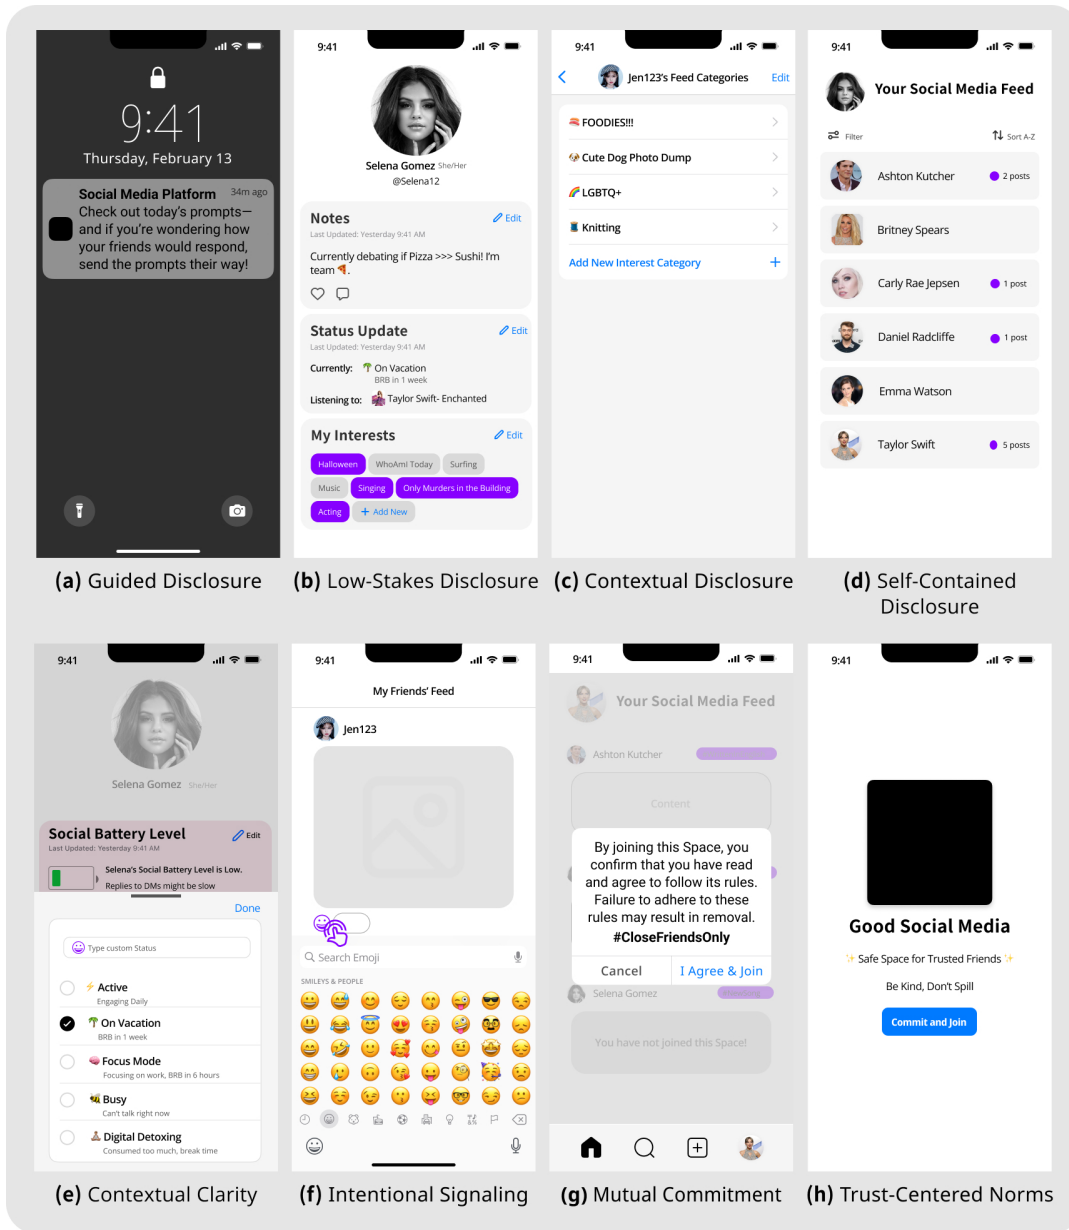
9:41
Thursday, February 13
Social Media Platform 34m ago
Check out today's prompts—and if you're wondering how your friends would respond, send the prompts their way!

(a) Guided Disclosure

9:41
Selena Gomez She/Her
@Selena12
Notes
Edit
Last Updated: Yesterday 9:41 AM
Currently debating if Pizza >>> Sushi! I'm team 🍕.
Status Update
Edit
Last Updated: Yesterday 9:41 AM
Currently: 🌴 On Vacation
BRB in 1 week
Listening to: Taylor Swift- Enchanted
My Interests
Edit
Halloween WhoAmI Today Surfing
Music Singing Only Murders in the Building
Acting + Add New

(b) Low-Stakes Disclosure

9:41
Jen123's Feed Categories Edit
FOODIES!!!
Cute Dog Photo Dump
LGBTQ+
Knitting
Add New Interest Category +

(c) Contextual Disclosure

9:41
Your Social Media Feed
Filter Sort A-Z
Ashton Kutcher 2 posts
Britney Spears
Carly Rae Jepsen 1 post
Daniel Radcliffe 1 post
Emma Watson
Taylor Swift 5 posts

(d) Self-Contained Disclosure

9:41
Selena Gomez She/Her
Social Battery Level
Edit
Last Updated: Yesterday 9:41 AM
Selena's Social Battery Level is Low.
Replies to DMs might be slow
Done
Type custom Status
Active
Engaging Daily
On Vacation
BRB in 1 week
Focus Mode
Focusing on work, BRB in 6 hours
Busy
Can't talk right now
Digital Detoxing
Consumed too much, break time

(e) Contextual Clarity

9:41
My Friends' Feed
Jen123
Search Emoji
SMILEYS & PEOPLE

(f) Intentional Signaling

9:41
Your Social Media Feed
Ashton Kutcher
Content
By joining this Space, you confirm that you have read and agree to follow its rules. Failure to adhere to these rules may result in removal.
#CloseFriendsOnly
Cancel I Agree & Join
Selena Gomez
You have not joined this Space!

(g) Mutual Commitment

9:41
Good Social Media
Safe Space for Trusted Friends
Be Kind, Don't Spill
Commit and Join

(h) Trust-Centered Norms